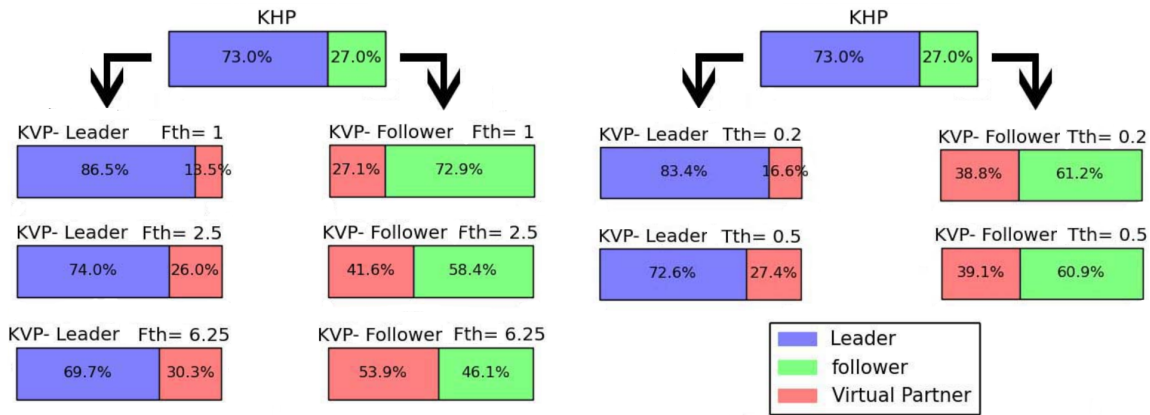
KHP

73.0% 27.0%

KVP- Leader Fth= 1

86.5% 13.5%

KVP- Follower Fth= 1

27.1% 72.9%

KVP- Leader Fth= 2.5

74.0% 26.0%

KVP- Follower Fth= 2.5

41.6% 58.4%

KVP- Leader Fth= 6.25

69.7% 30.3%

KVP- Follower Fth= 6.25

53.9% 46.1%

KHP

73.0% 27.0%

KVP- Leader Tth= 0.2

83.4% 16.6%

KVP- Follower Tth= 0.2

38.8% 61.2%

KVP- Leader Tth= 0.5

72.6% 27.4%

KVP- Follower Tth= 0.5

39.1% 60.9%

Leader
follower
Virtual Partner